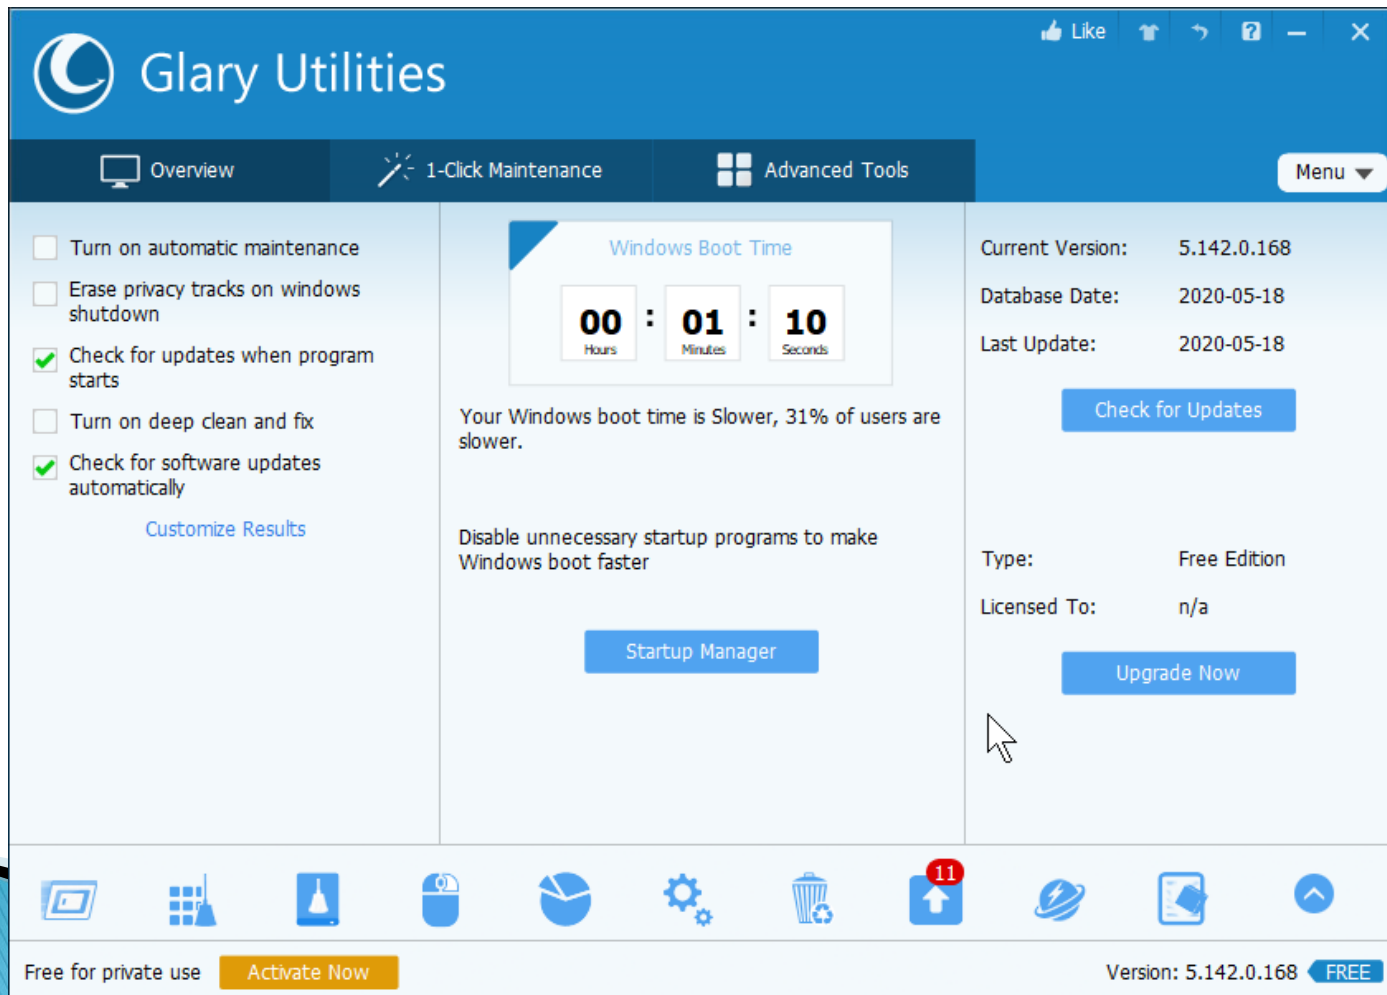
Glary Utilities

Like

Overview | 1-Click Maintenance | Advanced Tools

Menu

Turn on automatic maintenance

Erase privacy tracks on windows shutdown

Check for updates when program starts

Turn on deep clean and fix

Check for software updates automatically

Customize Results

Windows Boot Time

00 Hours : 01 Minutes : 10 Seconds

Your Windows boot time is Slower, 31% of users are slower.

Disable unnecessary startup programs to make Windows boot faster

Startup Manager

| | |
|---|---|
| Current Version: | 5.142.0.168 |
| Database Date: | 2020-05-18 |
| Last Update: | 2020-05-18 |

Check for Updates

| | |
|---|---|
| Type: | Free Edition |
| Licensed To: | n/a |

Upgrade Now

11

Free for private use

Activate Now

Version: 5.142.0.168 FREE